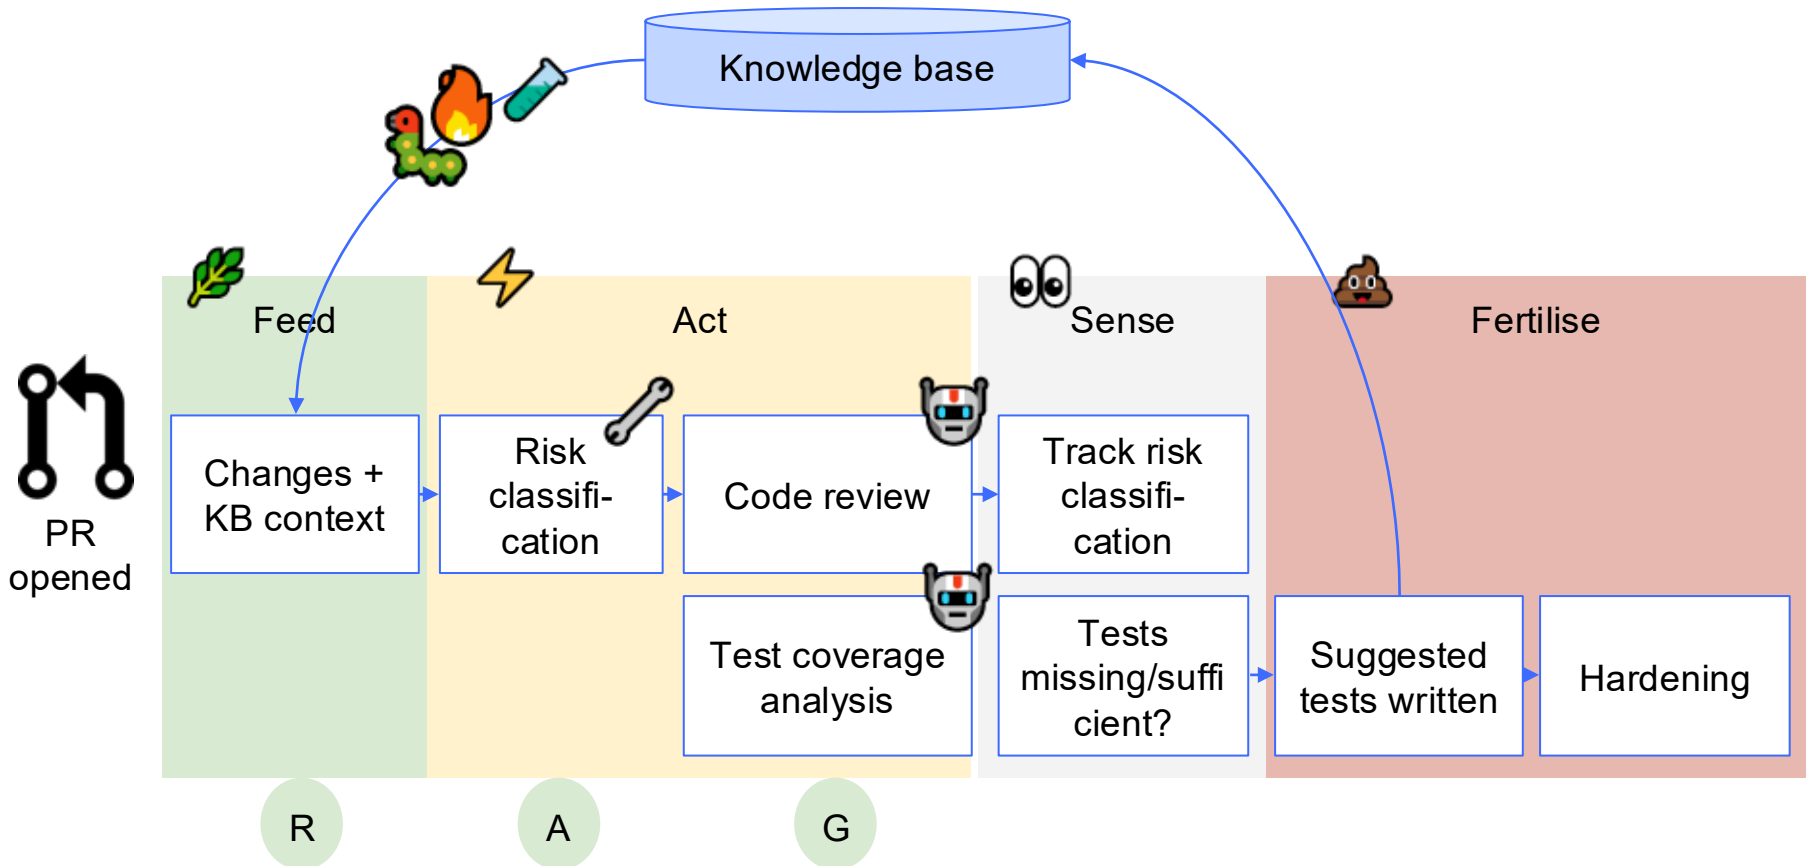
Knowledge base

Feed

Act

Sense

Fertilise

PR opened

Changes + KB context

Risk classification

Code review

Track risk classification

Test coverage analysis

Tests missing/sufficient?

Suggested tests written

Hardening

R

A

G